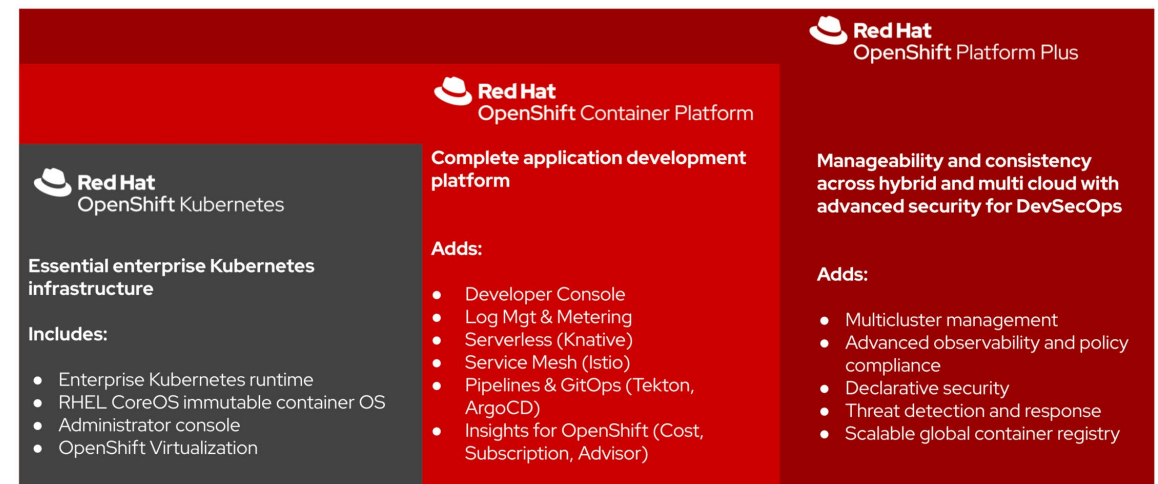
Red Hat
OpenShift Kubernetes

Essential enterprise Kubernetes infrastructure

Includes:

- Enterprise Kubernetes runtime
- RHEL CoreOS immutable container OS
- Administrator console
- OpenShift Virtualization

Red Hat
OpenShift Container Platform

Complete application development platform

Adds:

- Developer Console
- Log Mgt & Metering
- Serverless (Knative)
- Service Mesh (Istio)
- Pipelines & GitOps (Tekton, ArgoCD)
- Insights for OpenShift (Cost, Subscription, Advisor)

Red Hat
OpenShift Platform Plus

Manageability and consistency across hybrid and multi cloud with advanced security for DevSecOps

Adds:

- Multicluster management
- Advanced observability and policy compliance
- Declarative security
- Threat detection and response
- Scalable global container registry